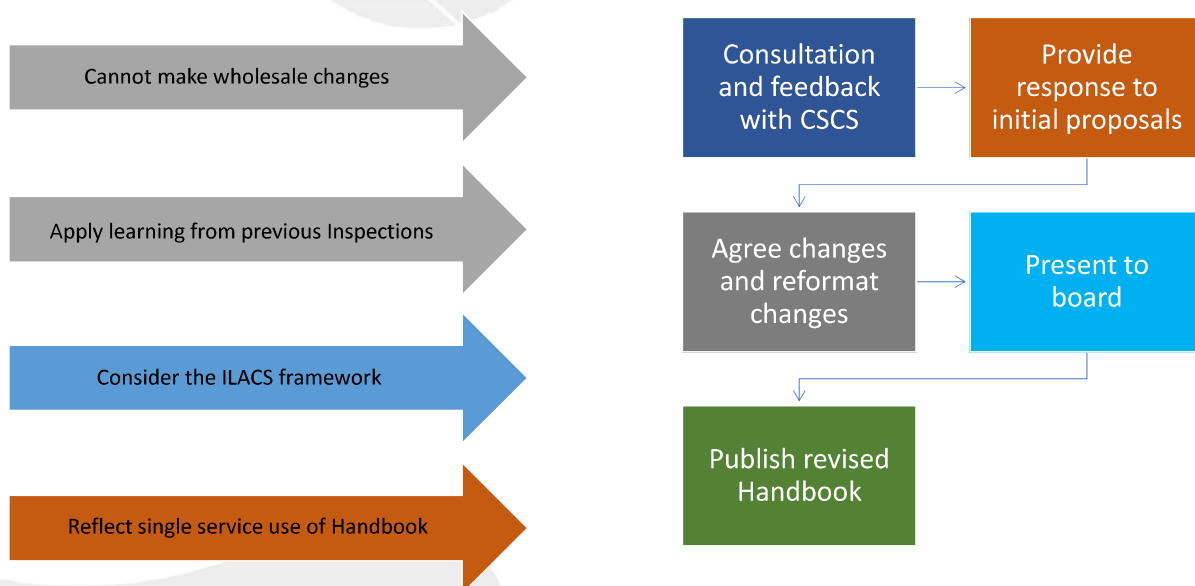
Cannot make wholesale changes

Apply learning from previous Inspections

Consider the ILACS framework

Reflect single service use of Handbook

Consultation and feedback with CSCS

Provide response to initial proposals

Agree changes and reformat changes

Present to board

Publish revised Handbook